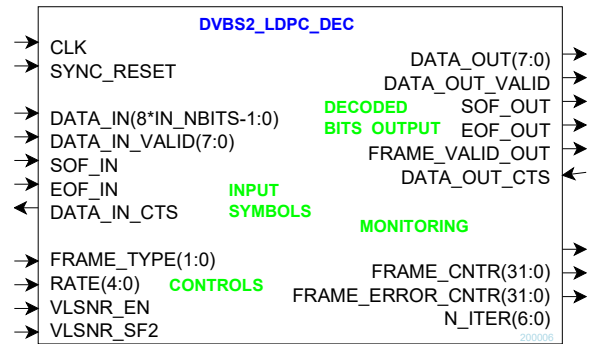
DVBS2_LDPC_DEC

CLK
SYNC_RESET

DATA_IN(8*IN_NBITS-1:0)
DATA_IN_VALID(7:0)
SOF_IN
EOF_IN
DATA_IN_CTS

INPUT SYMBOLS

FRAME_TYPE(1:0)
RATE(4:0)
VLSNR_EN
VLSNR_SF2

CONTROLS

DATA_OUT(7:0)
DATA_OUT_VALID
SOF_OUT
EOF_OUT
FRAME_VALID_OUT
DATA_OUT_CTS

DECODED BITS OUTPUT

MONITORING

FRAME_CNTR(31:0)
FRAME_ERROR_CNTR(31:0)
N_ITER(6:0)

200006